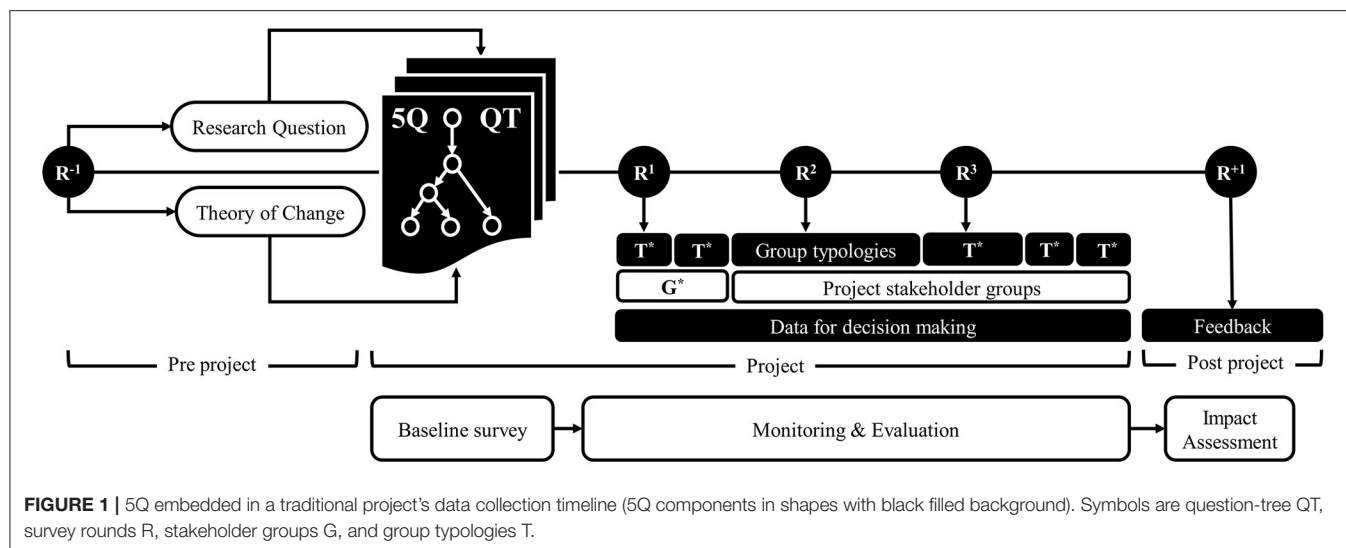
Research Question

$R^{-1}$

Theory of Change

5Q QT

$R^1$

$R^2$

$R^3$

$R^{+1}$

$T^*$ $T^*$ Group typologies $T^*$ $T^*$ $T^*$

$G^*$ Project stakeholder groups

Data for decision making

Feedback

Pre project

Project

Post project

Baseline survey

Monitoring & Evaluation

Impact Assessment

**FIGURE 1 |** 5Q embedded in a traditional project's data collection timeline (5Q components in shapes with black filled background). Symbols are question-tree QT, survey rounds R, stakeholder groups G, and group typologies T.